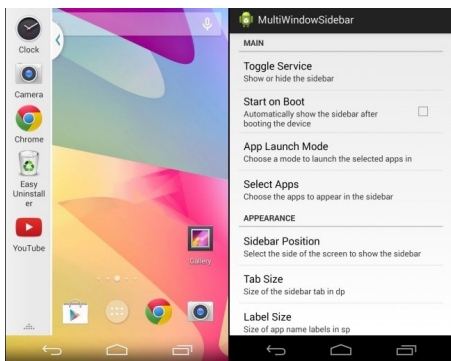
Clock

Camera

Chrome

Easy Uninstaller

YouTube

Gallery

MultiWindowSidebar

MAIN

Toggle Service
Show or hide the sidebar

Start on Boot
Automatically show the sidebar after booting the device

App Launch Mode
Choose a mode to launch the selected apps in

Select Apps
Choose the apps to appear in the sidebar

APPEARANCE

Sidebar Position
Select the side of the screen to show the sidebar

Tab Size
Size of the sidebar tab in dp

Label Size
Size of app name labels in sp